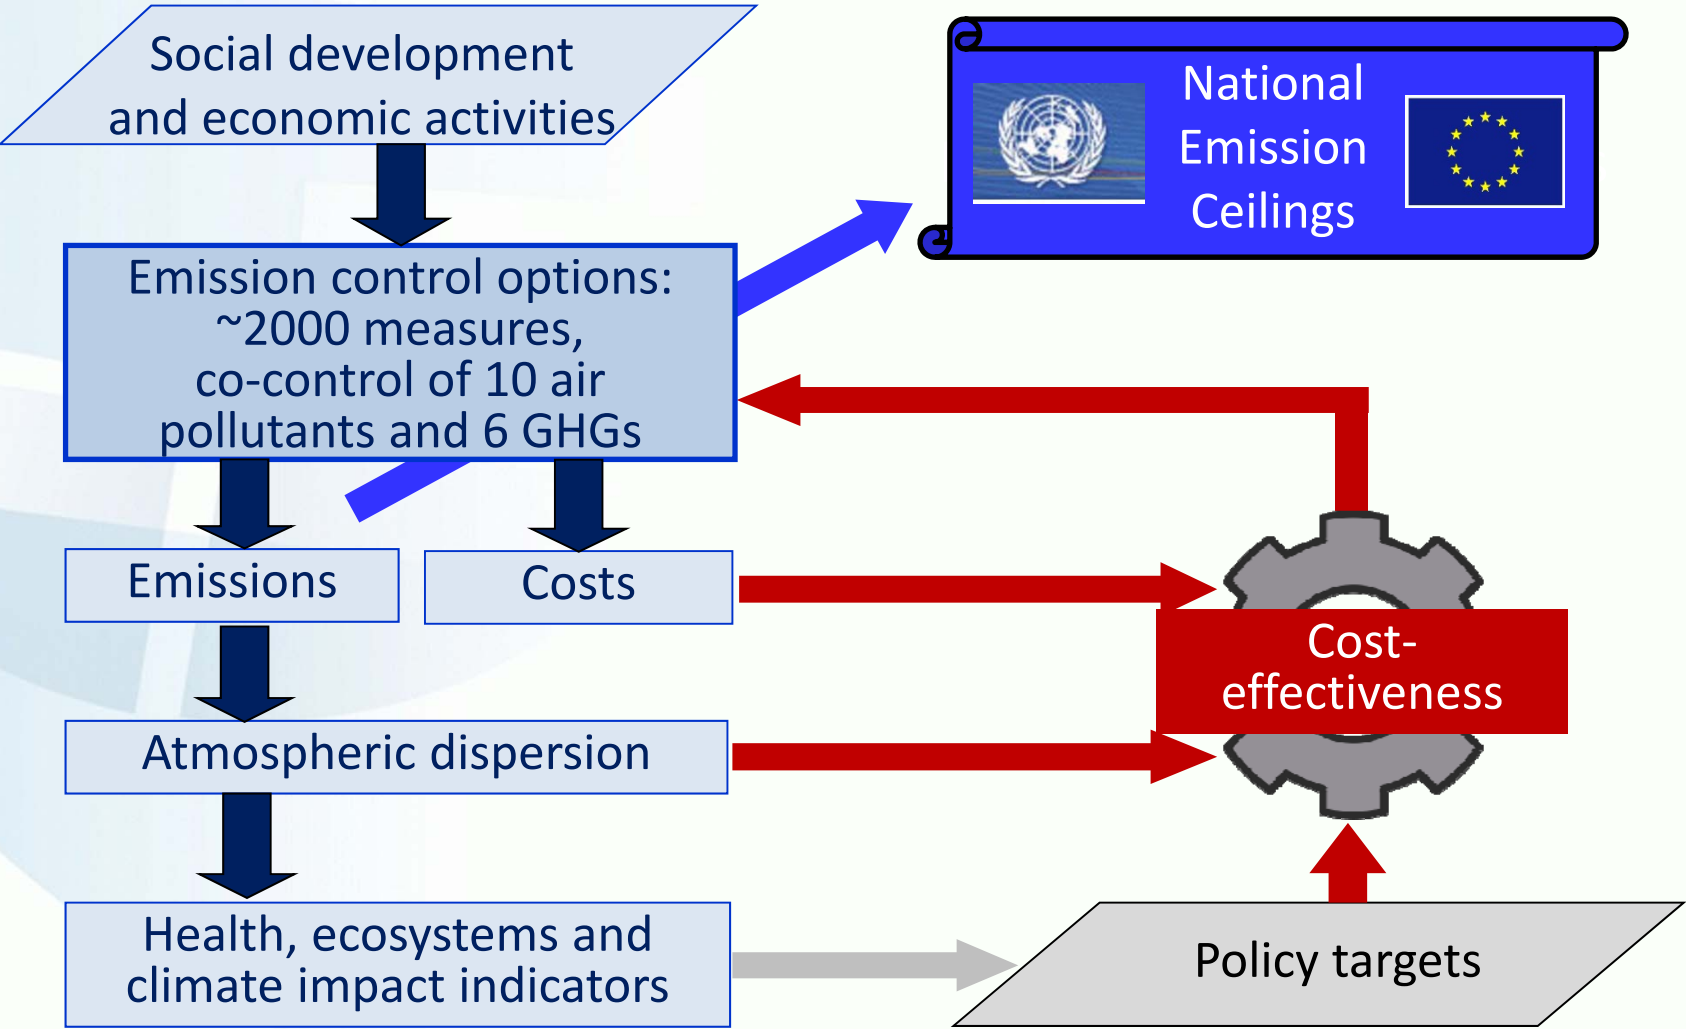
Social development and economic activities

National Emission Ceilings

Emission control options: ~2000 measures, co-control of 10 air pollutants and 6 GHGs

Emissions

Costs

Cost-effectiveness

Atmospheric dispersion

Health, ecosystems and climate impact indicators

Policy targets